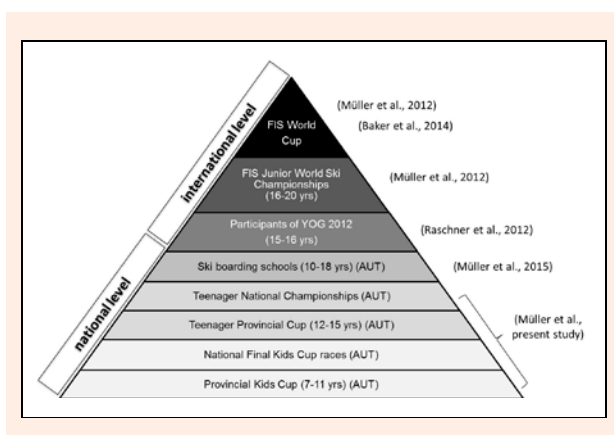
international level

national level

FIS World Cup

(Müller et al., 2012)

(Baker et al., 2014)

FIS Junior World Ski Championships (16-20 yrs)

(Müller et al., 2012)

Participants of YOG 2012 (15-16 yrs)

(Raschner et al., 2012)

Ski boarding schools (10-18 yrs) (AUT)

(Müller et al., 2015)

Teenager National Championships (AUT)

Teenager Provincial Cup (12-15 yrs) (AUT)

(Müller et al., present study)

National Final Kids Cup races (AUT)

Provincial Kids Cup (7-11 yrs) (AUT)